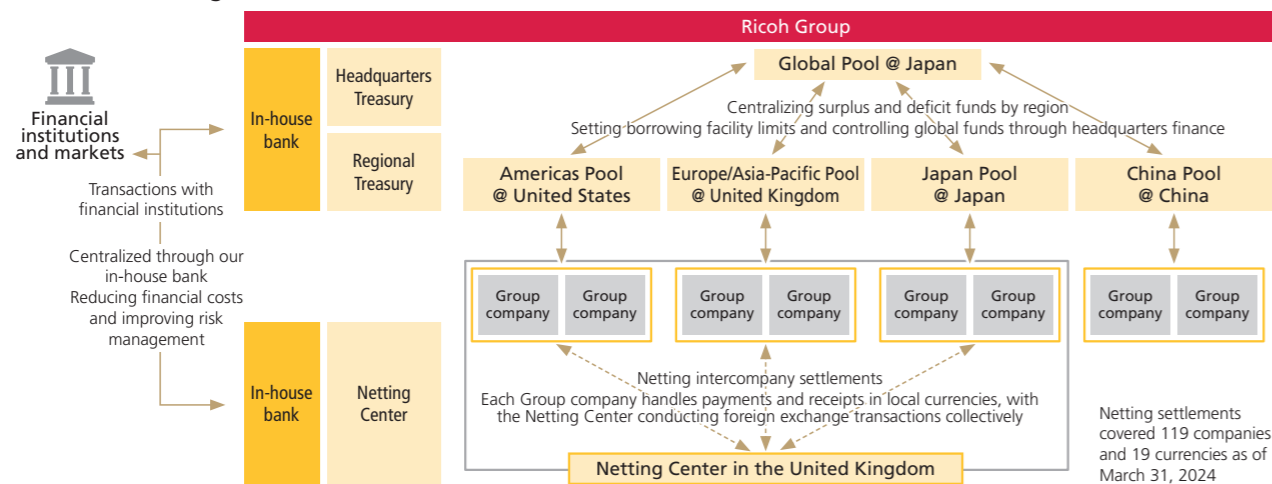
Ricoh Group

Financial institutions and markets

Transactions with financial institutions

Centralized through our in-house bank
Reducing financial costs and improving risk management

In-house bank

Headquarters Treasury

Regional Treasury

Global Pool @ Japan

Centralizing surplus and deficit funds by region
Setting borrowing facility limits and controlling global funds through headquarters finance

Americas Pool @ United States

Europe/Asia-Pacific Pool @ United Kingdom

Japan Pool @ Japan

China Pool @ China

Group company

Group company

Group company

Group company

Group company

Group company

Group company

Group company

In-house bank

Netting Center

Netting intercompany settlements
Each Group company handles payments and receipts in local currencies, with the Netting Center conducting foreign exchange transactions collectively

Netting Center in the United Kingdom

Netting settlements covered 119 companies and 19 currencies as of March 31, 2024